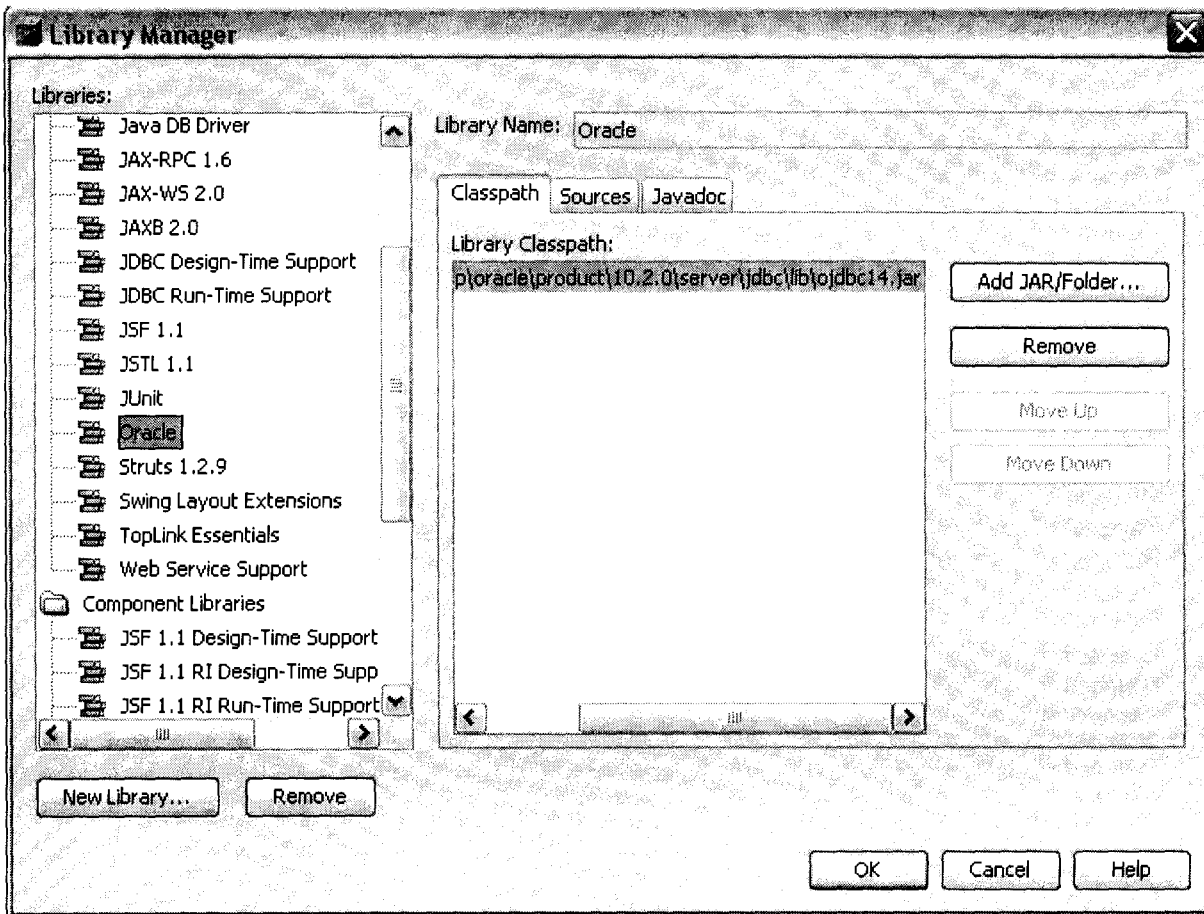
Library Manager

Libraries:

Java DB Driver
JAX-RPC 1.6
JAX-WS 2.0
JAXB 2.0
JDBC Design-Time Support
JDBC Run-Time Support
JSF 1.1
JSTL 1.1
JUnit
Oracle
Struts 1.2.9
Swing Layout Extensions
TopLink Essentials
Web Service Support
Component Libraries
JSF 1.1 Design-Time Support
JSF 1.1 RI Design-Time Supp
JSF 1.1 RI Run-Time Support

Library Name: Orade

Classpath | Sources | Javadoc

Library Classpath:

p\oracle\product\10.2.0\server\jdbc\lib\ojdbc14.jar

Add JAR/Folder...

Remove

Move Up

Move Down

New Library... Remove

OK Cancel Help